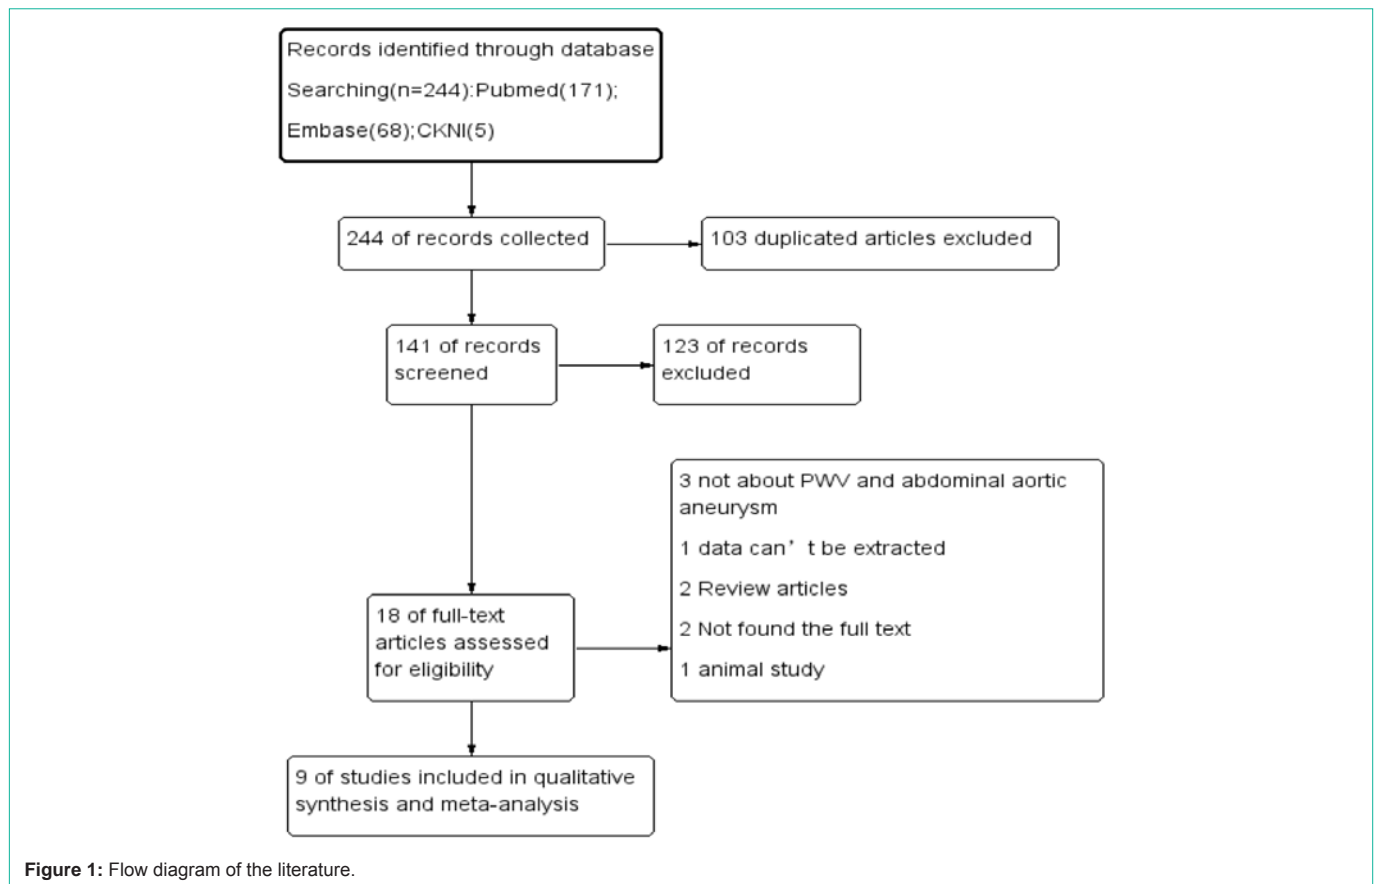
Records identified through database Searching(n=244):Pubmed(171); Embase(68);CKNI(5)

244 of records collected

103 duplicated articles excluded

141 of records screened

123 of records excluded

3 not about PWV and abdominal aortic aneurysm

1 data can’t be extracted

2 Review articles

2 Not found the full text

1 animal study

18 of full-text articles assessed for eligibility

9 of studies included in qualitative synthesis and meta-analysis

Figure 1: Flow diagram of the literature.